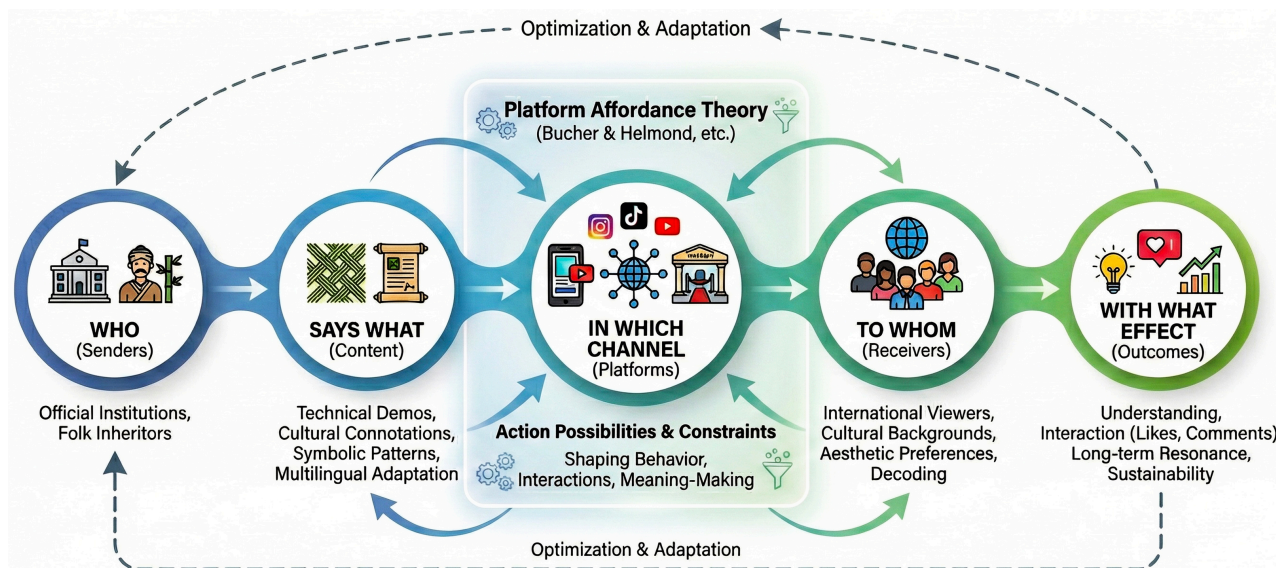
Optimization & Adaptation

Platform Affordance Theory
(Bucher & Helmond, etc.)

WHO
(Senders)

Official Institutions,
Folk Inheritors

SAYS WHAT
(Content)

Technical Demos,
Cultural Connotations,
Symbolic Patterns,
Multilingual Adaptation

IN WHICH CHANNEL
(Platforms)

Action Possibilities & Constraints
Shaping Behavior,
Interactions, Meaning-Making

TO WHOM
(Receivers)

International Viewers,
Cultural Backgrounds,
Aesthetic Preferences,
Decoding

WITH WHAT EFFECT
(Outcomes)

Understanding,
Interaction (Likes, Comments)
Long-term Resonance,
Sustainability

Optimization & Adaptation